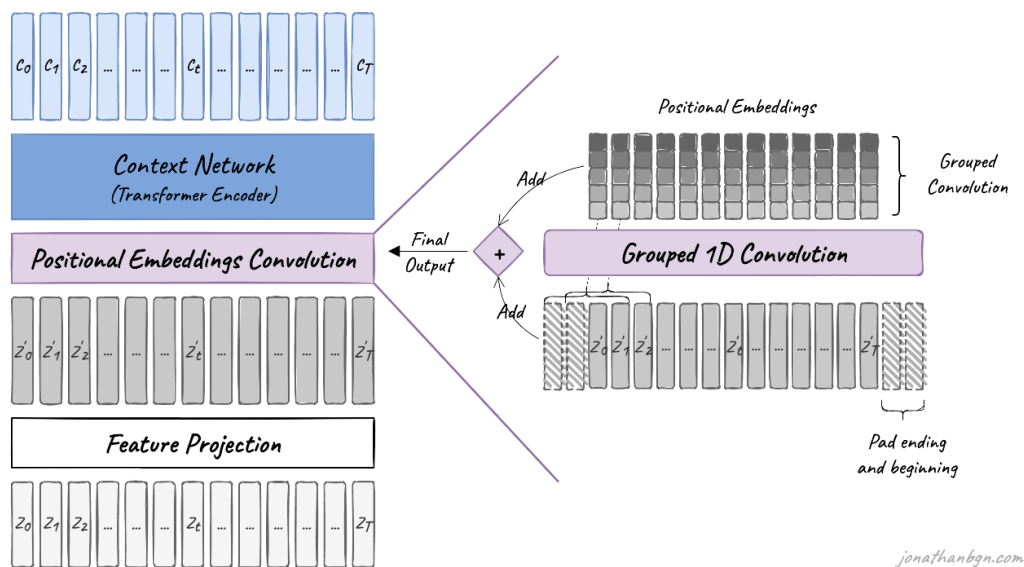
$c_0$ $c_1$ $c_2$ ... ... ... $c_t$ ... ... ... ... ... $c_T$

Context Network
(Transformer Encoder)

Positional Embeddings Convolution

$z'_0$ $z'_1$ $z'_2$ ... ... ... $z'_t$ ... ... ... ... ... $z'_T$

Feature Projection

$z_0$ $z_1$ $z_2$ ... ... ... $z_t$ ... ... ... ... ... $z_T$

Positional Embeddings

Grouped Convolution

Add

Final Output

+

Grouped 1D Convolution

Add

$z'_0$ $z'_1$ $z'_2$ ... ... ... $z'_t$ ... ... ... ... ... $z'_T$

Pad ending and beginning

jonathanbgn.com